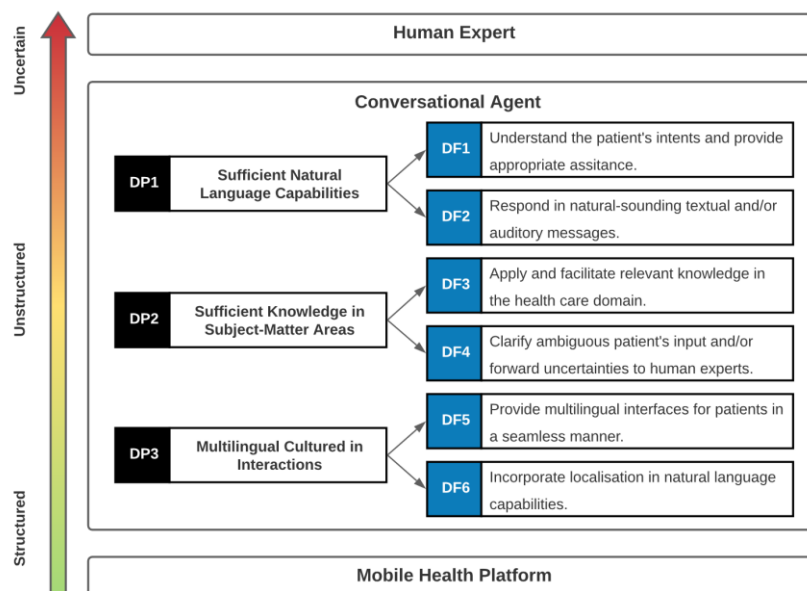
Uncertain

Unstructured

Structured

Human Expert

Conversational Agent

DP1 Sufficient Natural Language Capabilities

DF1 Understand the patient's intents and provide appropriate assitance.

DF2 Respond in natural-sounding textual and/or auditory messages.

DP2 Sufficient Knowledge in Subject-Matter Areas

DF3 Apply and facilitate relevant knowledge in the health care domain.

DF4 Clarify ambiguous patient's input and/or forward uncertainties to human experts.

DP3 Multilingual Cultured in Interactions

DF5 Provide multilingual interfaces for patients in a seamless manner.

DF6 Incorporate localisation in natural language capabilities.

Mobile Health Platform